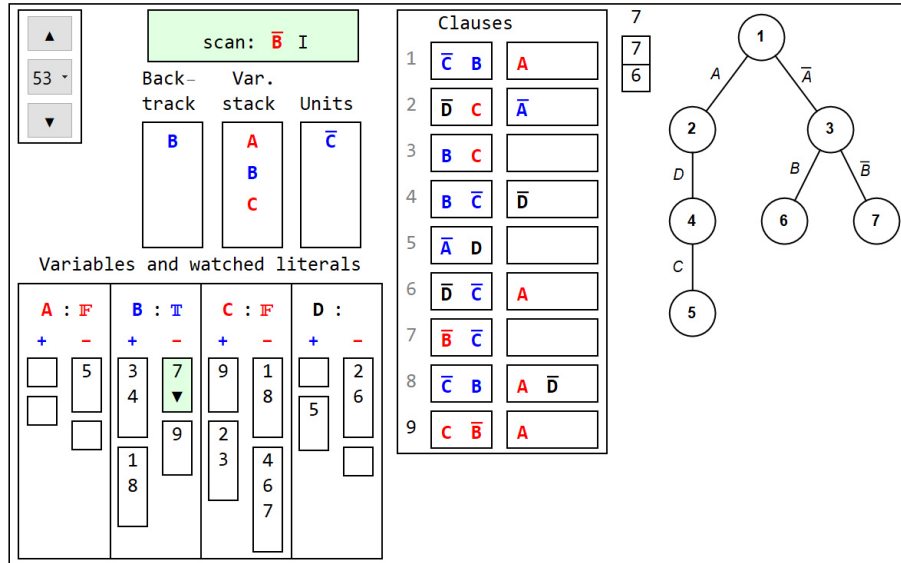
▲
53
▼

scan: $\overline{B}$ I

Back-track
B

Var. stack
A
B
C

Units
$\overline{C}$

Variables and watched literals

| A : 𝔽 | | B : 𝕋 | | C : 𝔽 | | D : | |
|---|---|---|---|---|---|---|---|
| + | − | + | − | + | − | + | − |
| | 5 | 3 4 | 7 ▼ | 9 | 1 8 | | 2 6 |
| | | 1 8 | 9 | 2 3 | 4 6 7 | 5 | |

Clauses

| | | |
|---|---|---|
| 1 | $\overline{C}$ B | A |
| 2 | $\overline{D}$ C | $\overline{A}$ |
| 3 | B C | |
| 4 | B $\overline{C}$ | $\overline{D}$ |
| 5 | $\overline{A}$ D | |
| 6 | $\overline{D}$ $\overline{C}$ | A |
| 7 | $\overline{B}$ $\overline{C}$ | |
| 8 | $\overline{C}$ B | A $\overline{D}$ |
| 9 | C $\overline{B}$ | A |

7
7
6

1
A
$\overline{A}$
2
3
D
B
$\overline{B}$
4
6
7
C
5